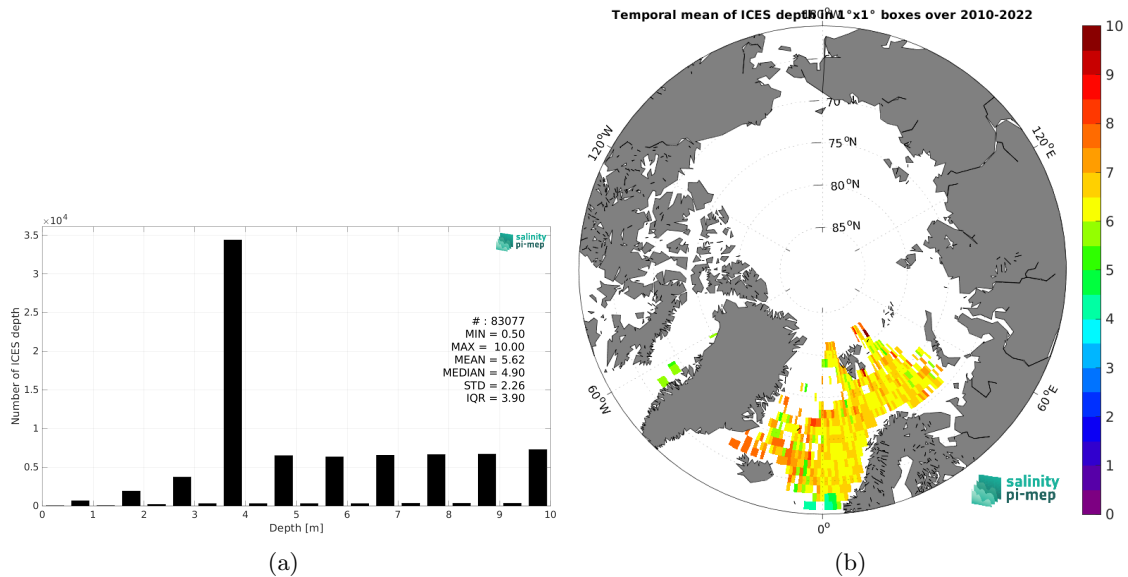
$\times 10^4$

3.5

3

2.5

2

1.5

1

0.5

0

Number of ICES depth

salinity pi-mep

# : 83077
MIN = 0.50
MAX = 10.00
MEAN = 5.62
MEDIAN = 4.90
STD = 2.26
IQR = 3.90

0 1 2 3 4 5 6 7 8 9 10

Depth [m]

(a)

Temporal mean of ICES depth in 1°x1° boxes over 2010-2022

180°W

70 °N

75 °N

80 °N

85 °N

120°W

120°E

60°W

60°E

0°

salinity pi-mep

10
9
8
7
6
5
4
3
2
1
0

(b)